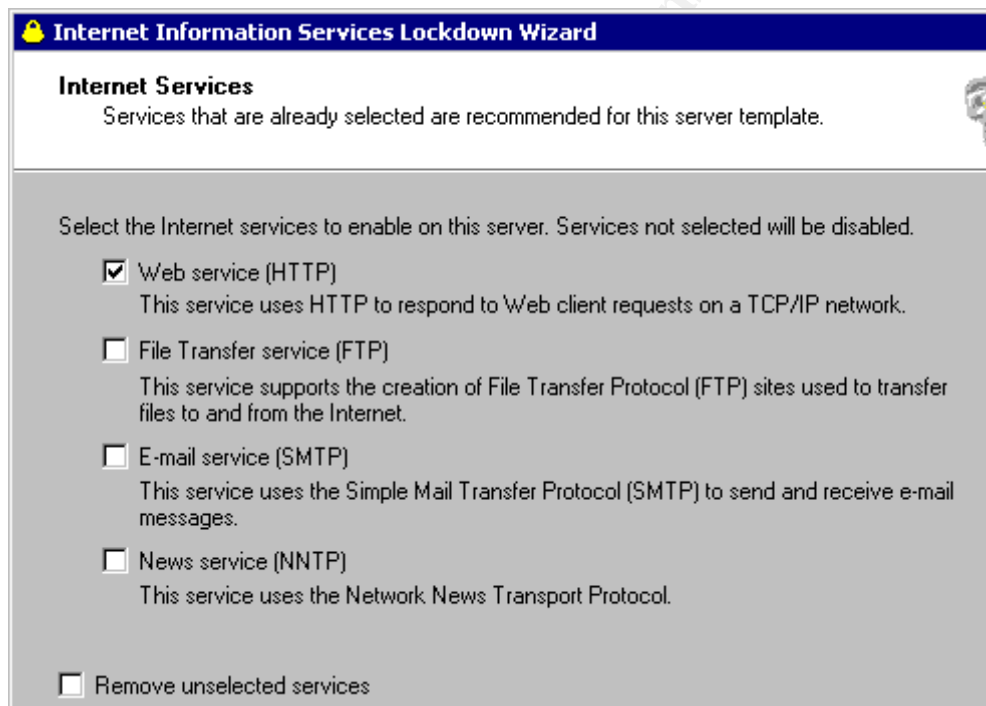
Internet Information Services Lockdown Wizard

Internet Services
Services that are already selected are recommended for this server template.

Select the Internet services to enable on this server. Services not selected will be disabled.

☑ Web service (HTTP)
This service uses HTTP to respond to Web client requests on a TCP/IP network.

☐ File Transfer service (FTP)
This service supports the creation of File Transfer Protocol (FTP) sites used to transfer files to and from the Internet.

☐ E-mail service (SMTP)
This service uses the Simple Mail Transfer Protocol (SMTP) to send and receive e-mail messages.

☐ News service (NNTP)
This service uses the Network News Transport Protocol.

☐ Remove unselected services